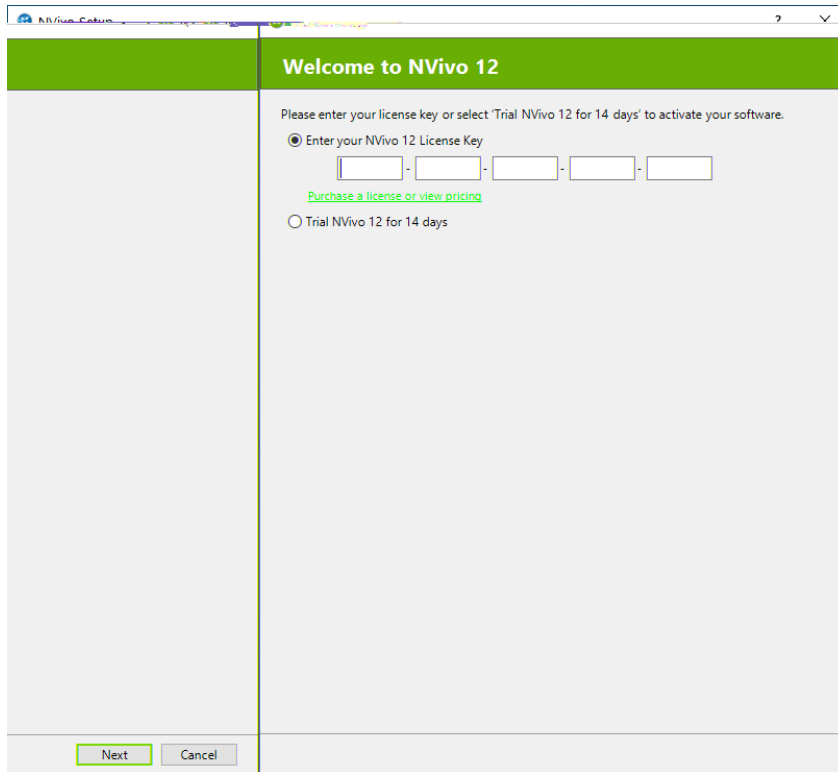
NVivo Setup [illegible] ? ✕

Welcome to NVivo 12

Please enter your license key or select 'Trial NVivo 12 for 14 days' to activate your software.

Enter your NVivo 12 License Key

- - - -

Purchase a license or view pricing

Trial NVivo 12 for 14 days

Next Cancel